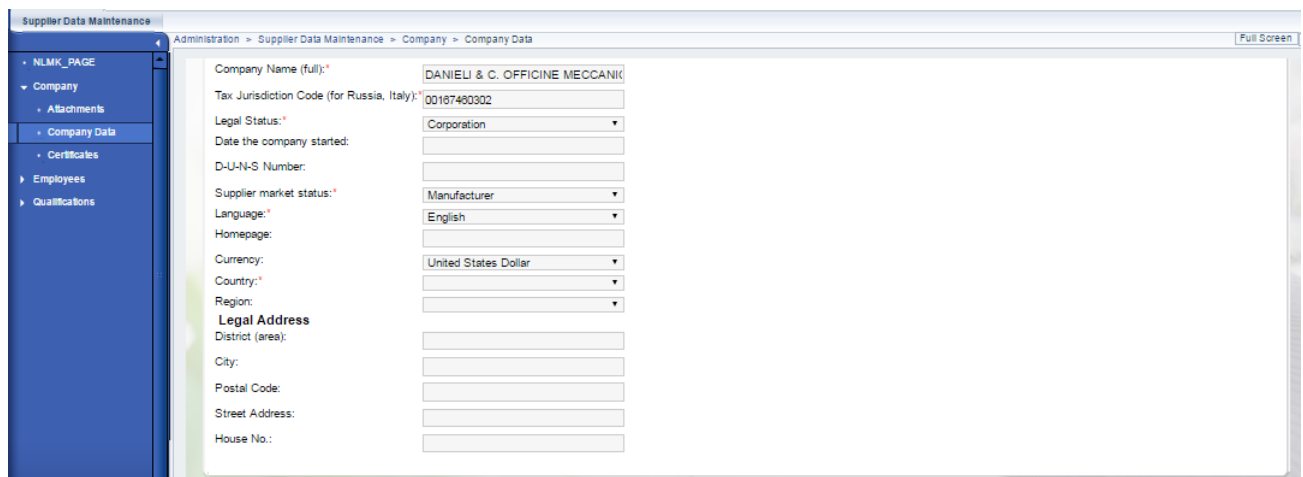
Supplier Data Maintenance

Administration > Supplier Data Maintenance > Company > Company Data

Full Screen

NLMK_PAGE
Company
Attachments
Company Data
Certificates
Employees
Qualifications

Company Name (full):* DANIELI & C. OFFICINE MECCANIC
Tax Jurisdiction Code (for Russia, Italy):* 00167460302
Legal Status:* Corporation
Date the company started:
D-U-N-S Number:
Supplier market status:* Manufacturer
Language:* English
Homepage:
Currency: United States Dollar
Country:*
Region:

Legal Address
District (area):
City:
Postal Code:
Street Address:
House No.: